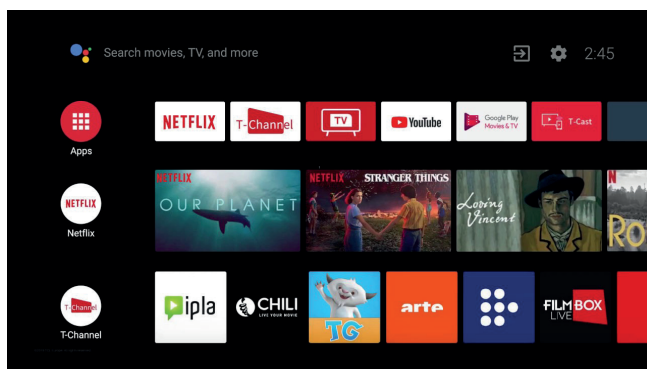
Search movies, TV, and more

2:45

Apps

NETFLIX

T-Channel

TV

YouTube

Google Play Movies & TV

T-Cast

Netflix

NETFLIX

NETFLIX

OUR PLANET

NETFLIX

STRANGER THINGS

Loving Vincent

NETFLIX

T-Channel

T-Channel

ipla

CHILI

LIVE YOUR MOVIE

TG

arte

FILMBOX LIVE